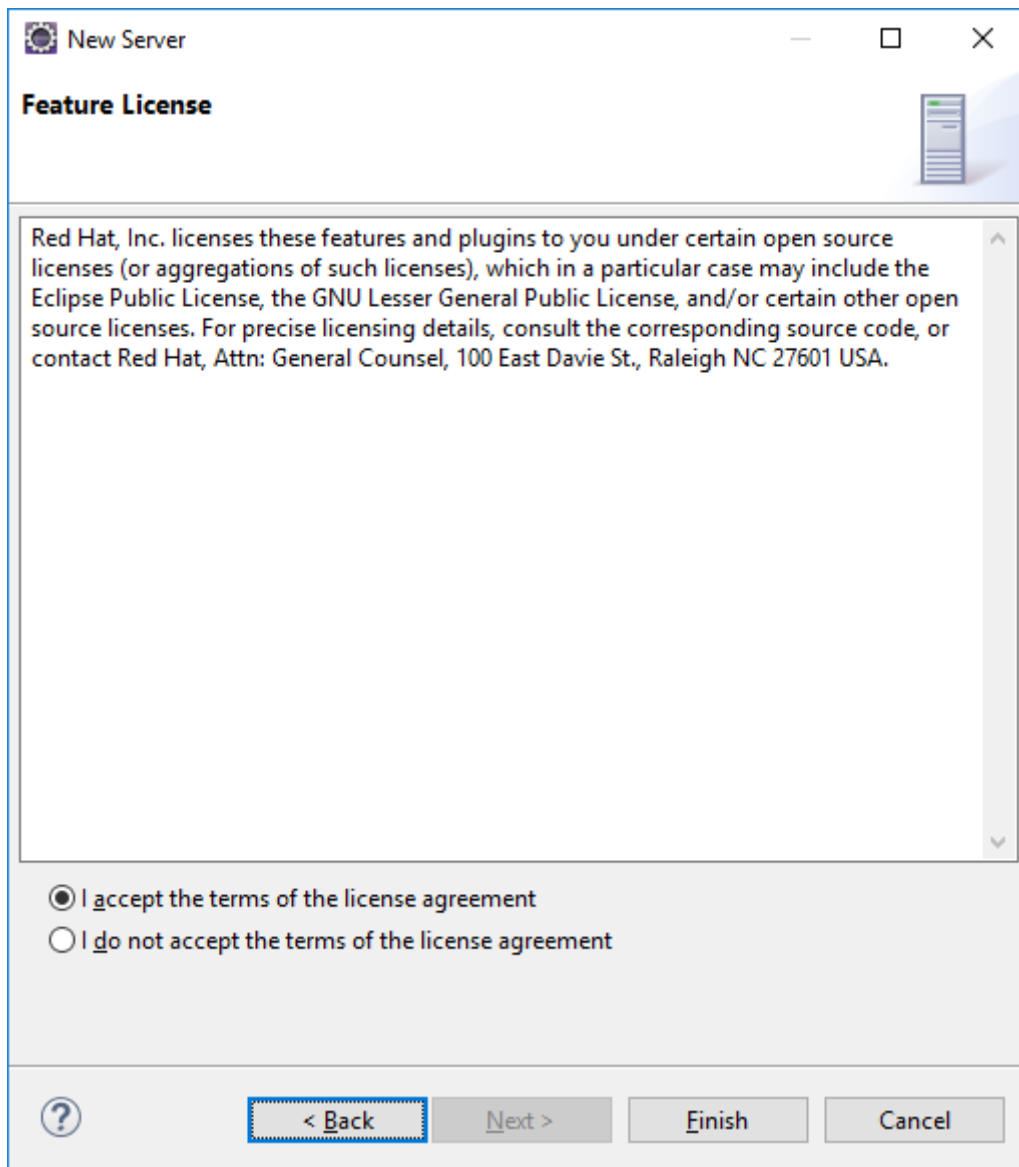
New Server

Feature License

Red Hat, Inc. licenses these features and plugins to you under certain open source licenses (or aggregations of such licenses), which in a particular case may include the Eclipse Public License, the GNU Lesser General Public License, and/or certain other open source licenses. For precise licensing details, consult the corresponding source code, or contact Red Hat, Attn: General Counsel, 100 East Davie St., Raleigh NC 27601 USA.

I accept the terms of the license agreement

I do not accept the terms of the license agreement

< Back

Next >

Finish

Cancel